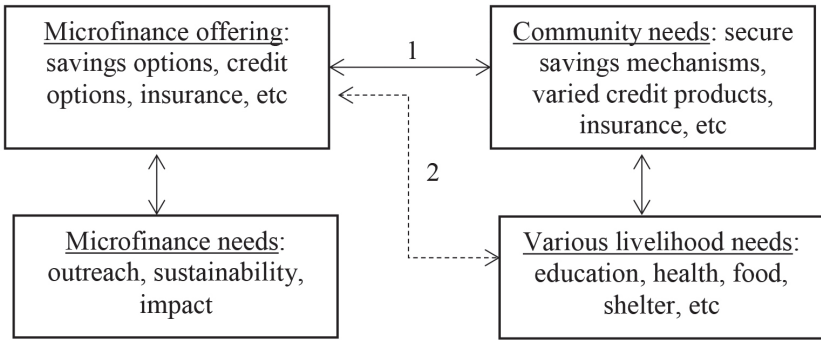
Microfinance offering: savings options, credit options, insurance, etc

1

Community needs: secure savings mechanisms, varied credit products, insurance, etc

2

Microfinance needs: outreach, sustainability, impact

Various livelihood needs: education, health, food, shelter, etc